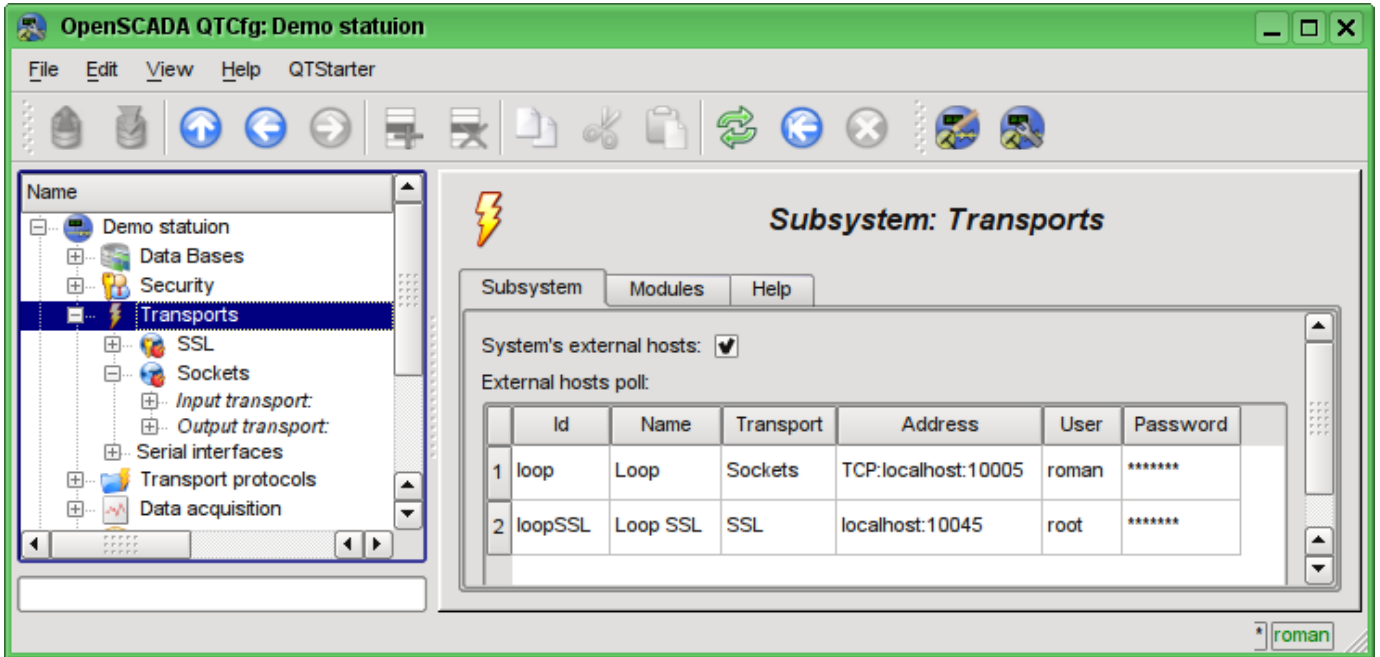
OpenSCADA QTCfg: Demo statuion

File Edit View Help QTStarter

Name
Demo statuion
Data Bases
Security
Transports
SSL
Sockets
Input transport:
Output transport:
Serial interfaces
Transport protocols
Data acquisition

Subsystem: Transports

Subsystem | Modules | Help

System's external hosts:

External hosts poll:

| | Id | Name | Transport | Address | User | Password |
|---|---|---|---|---|---|---|
| 1 | loop | Loop | Sockets | TCP:localhost:10005 | roman | ******* |
| 2 | loopSSL | Loop SSL | SSL | localhost:10045 | root | ******* |

* roman